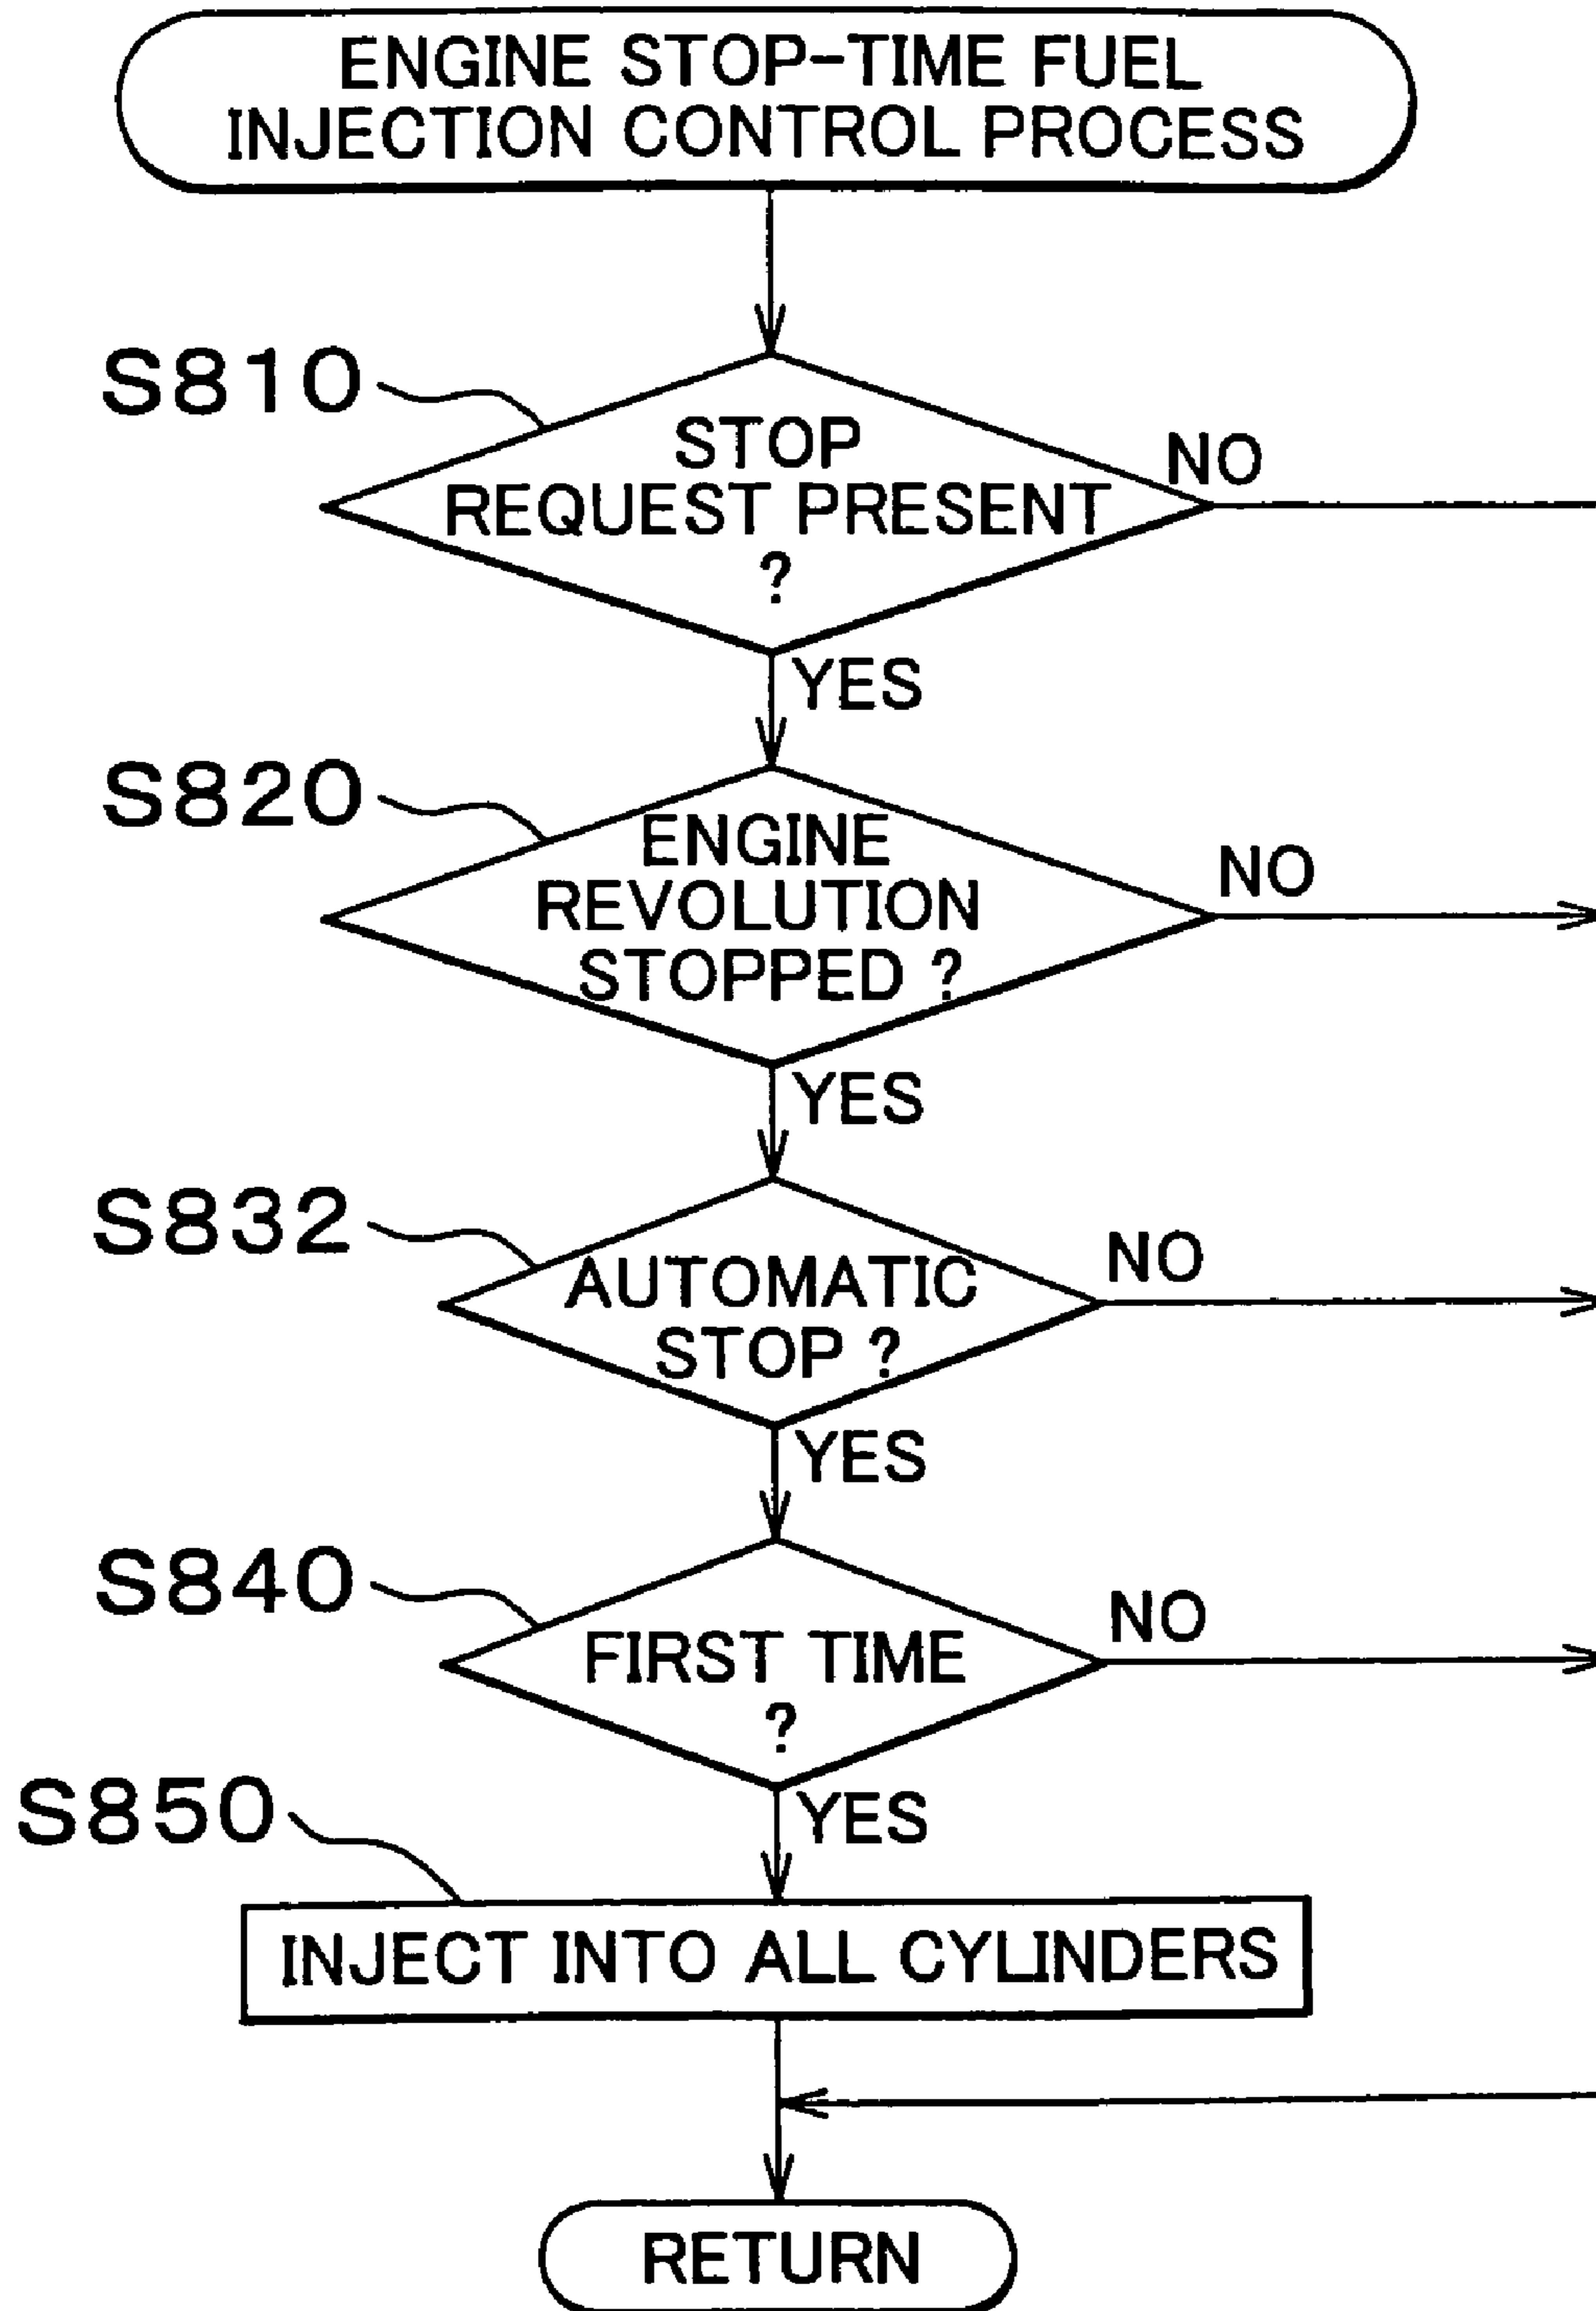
ENGINE STOP-TIME FUEL INJECTION CONTROL PROCESS

S810

STOP REQUEST PRESENT ?

NO

YES

S820

ENGINE REVOLUTION STOPPED ?

NO

YES

S832

AUTOMATIC STOP ?

NO

YES

S840

FIRST TIME ?

NO

YES

S850

INJECT INTO ALL CYLINDERS

RETURN